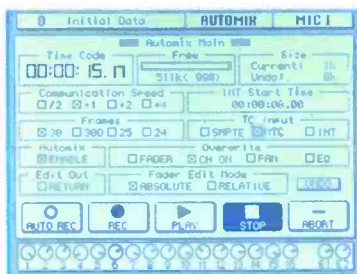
0 Initial Data AUTOMIX MIC1

Automix Main

Time Code
00:00: 15. П

Free
511k( 99%)

Size
Current: 0k
Undo: 0k

Communication Speed
☐/2 ☒×1 ☐×2 ☐×4

INT Start Time
00:00:00.00

Frames
☒30 ☐30D ☐25 ☐24

TC Input
☐SMPTE ☒MTC ☐INT

Automix
☒ENABLE

Overwrite
☐FADER ☒CH ON ☐PAN ☐EQ

Edit Out
☐RETURN

Fader Edit Mode
☒ABSOLUTE ☐RELATIVE

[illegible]

AUTO REC REC PLAY STOP ABORT